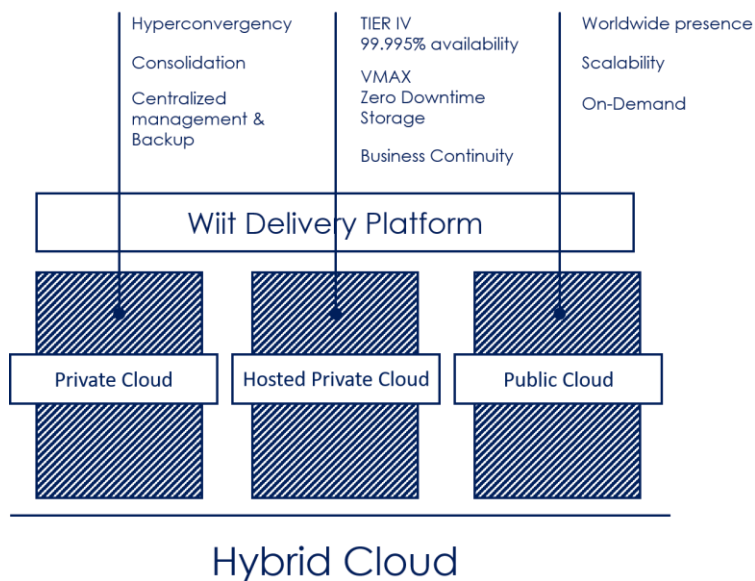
Hyperconvergency

Consolidation

Centralized management & Backup

TIER IV
99.995% availability

VMAX
Zero Downtime Storage

Business Continuity

Worldwide presence

Scalability

On-Demand

Wiit Delivery Platform

Private Cloud

Hosted Private Cloud

Public Cloud

Hybrid Cloud